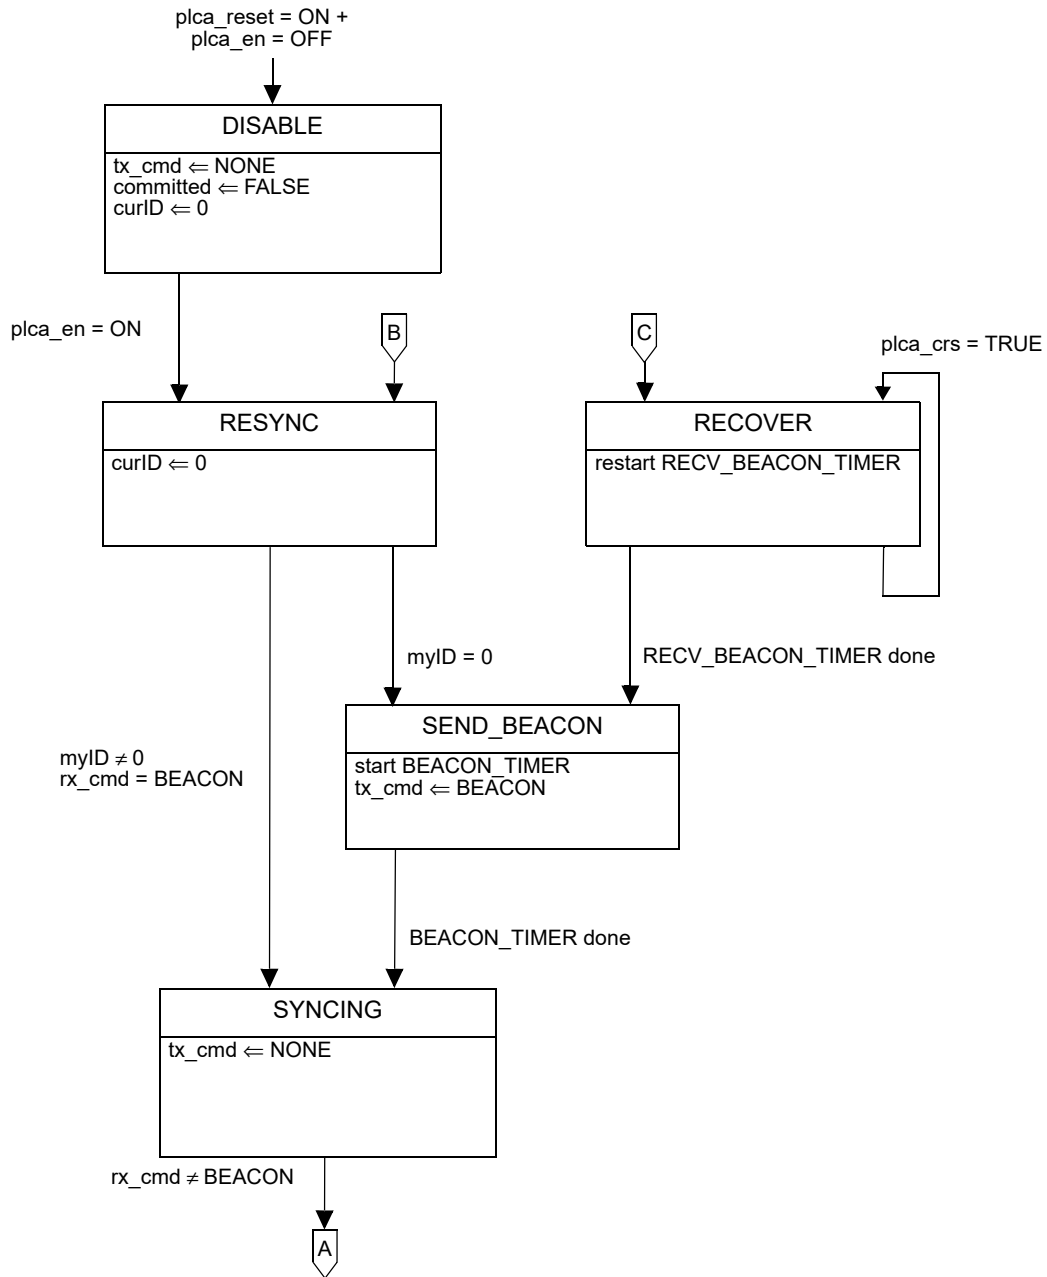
plca_reset = ON +
plca_en = OFF

DISABLE

tx_cmd $\Leftarrow$ NONE
committed $\Leftarrow$ FALSE
curID $\Leftarrow$ 0

plca_en = ON

B

C

plca_crs = TRUE

RESYNC

curID $\Leftarrow$ 0

RECOVER

restart RECV_BEACON_TIMER

myID = 0

RECV_BEACON_TIMER done

SEND_BEACON

start BEACON_TIMER
tx_cmd $\Leftarrow$ BEACON

myID $\neq$ 0
rx_cmd = BEACON

BEACON_TIMER done

SYNCING

tx_cmd $\Leftarrow$ NONE

rx_cmd $\neq$ BEACON

A